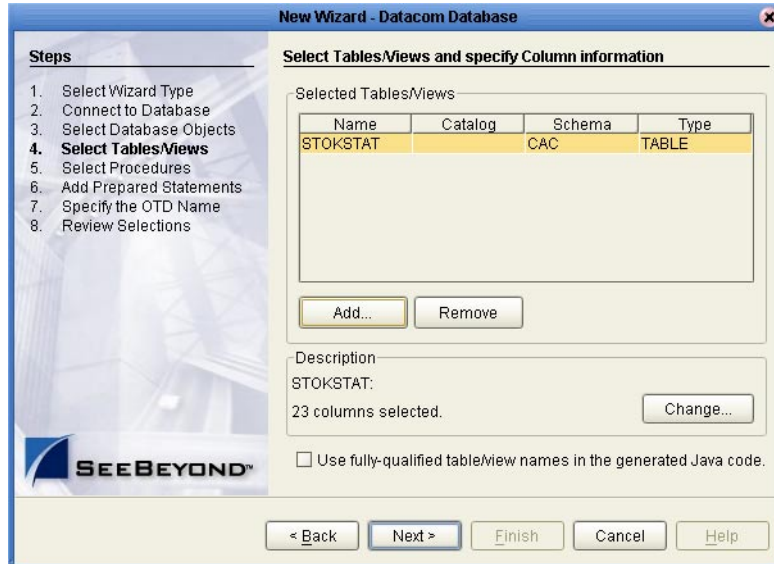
New Wizard - Datacom Database

Steps

1. Select Wizard Type
2. Connect to Database
3. Select Database Objects
4. Select Tables/Views
5. Select Procedures
6. Add Prepared Statements
7. Specify the OTD Name
8. Review Selections

SEEBEYOND™

Select Tables/Views and specify Column information

Selected Tables/Views

| Name | Catalog | Schema | Type |
|---|---|---|---|
| STOKSTAT | | CAC | TABLE |

Add... Remove

Description

STOKSTAT:

23 columns selected.

Change...

Use fully-qualified table/view names in the generated Java code.

< Back Next > Finish Cancel Help